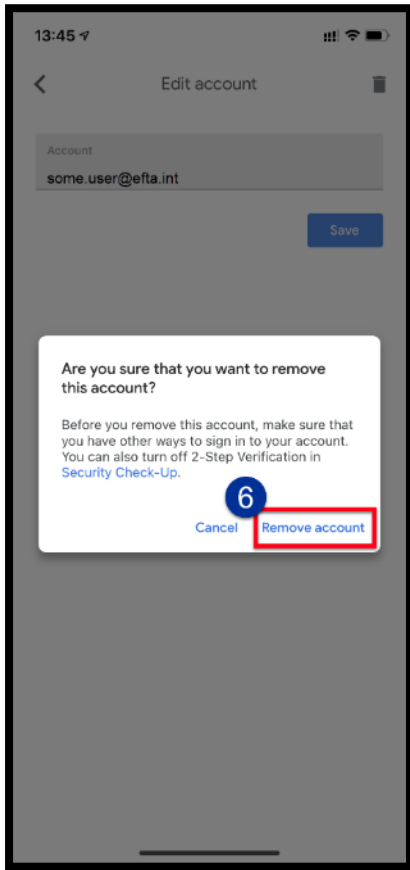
13:45

Edit account

Account
some.user@efta.int

Save

Are you sure that you want to remove this account?

Before you remove this account, make sure that you have other ways to sign in to your account. You can also turn off 2-Step Verification in Security Check-Up.

6

Cancel Remove account